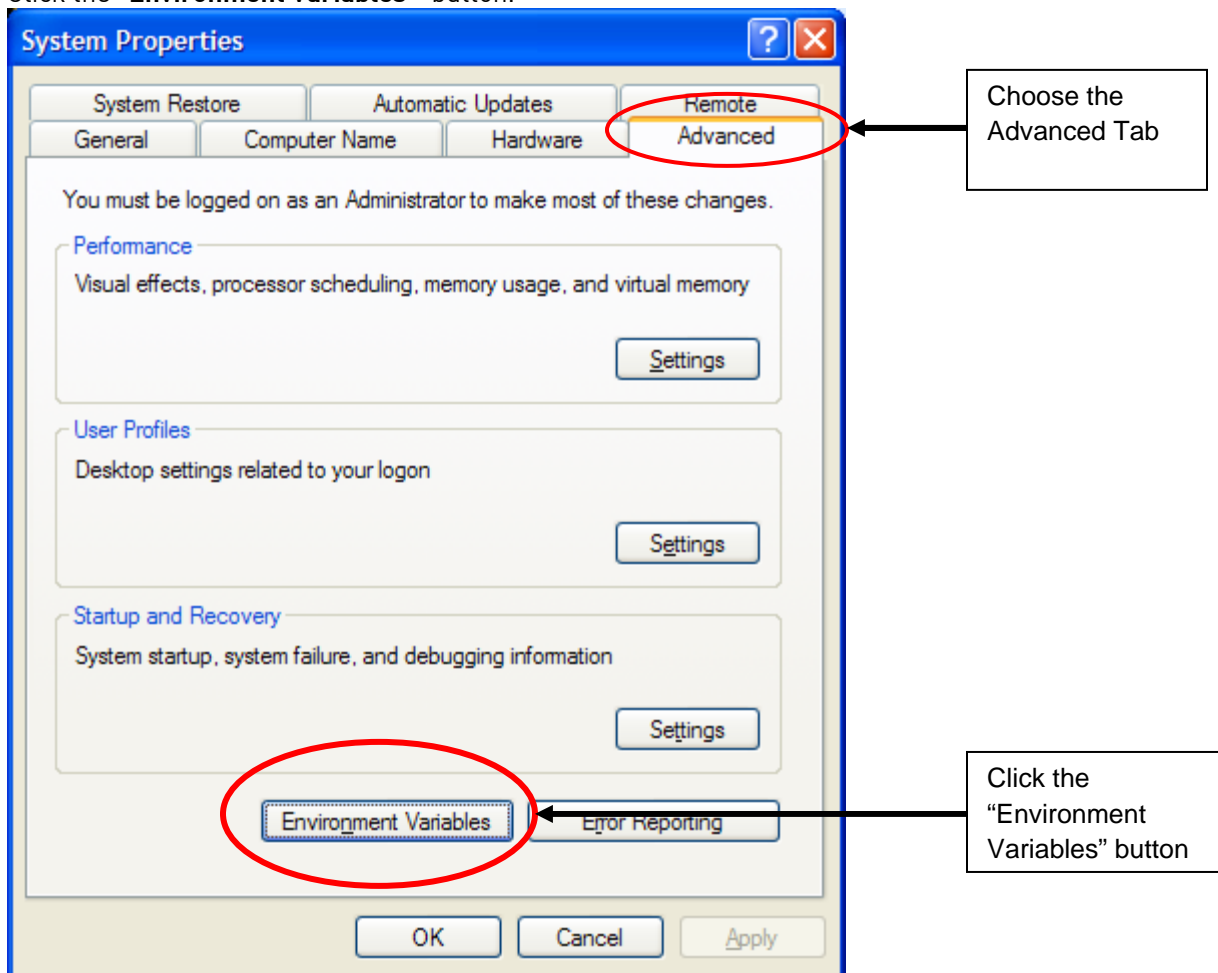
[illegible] the "Environment Variables" button.

System Properties

System Restore
Automatic Updates
Remote
General
Computer Name
Hardware
Advanced

You must be logged on as an Administrator to make most of these changes.

Performance
Visual effects, processor scheduling, memory usage, and virtual memory
Settings

User Profiles
Desktop settings related to your logon
Settings

Startup and Recovery
System startup, system failure, and debugging information
Settings

Environment Variables
Error Reporting

OK
Cancel
Apply

Choose the Advanced Tab

Click the "Environment Variables" button